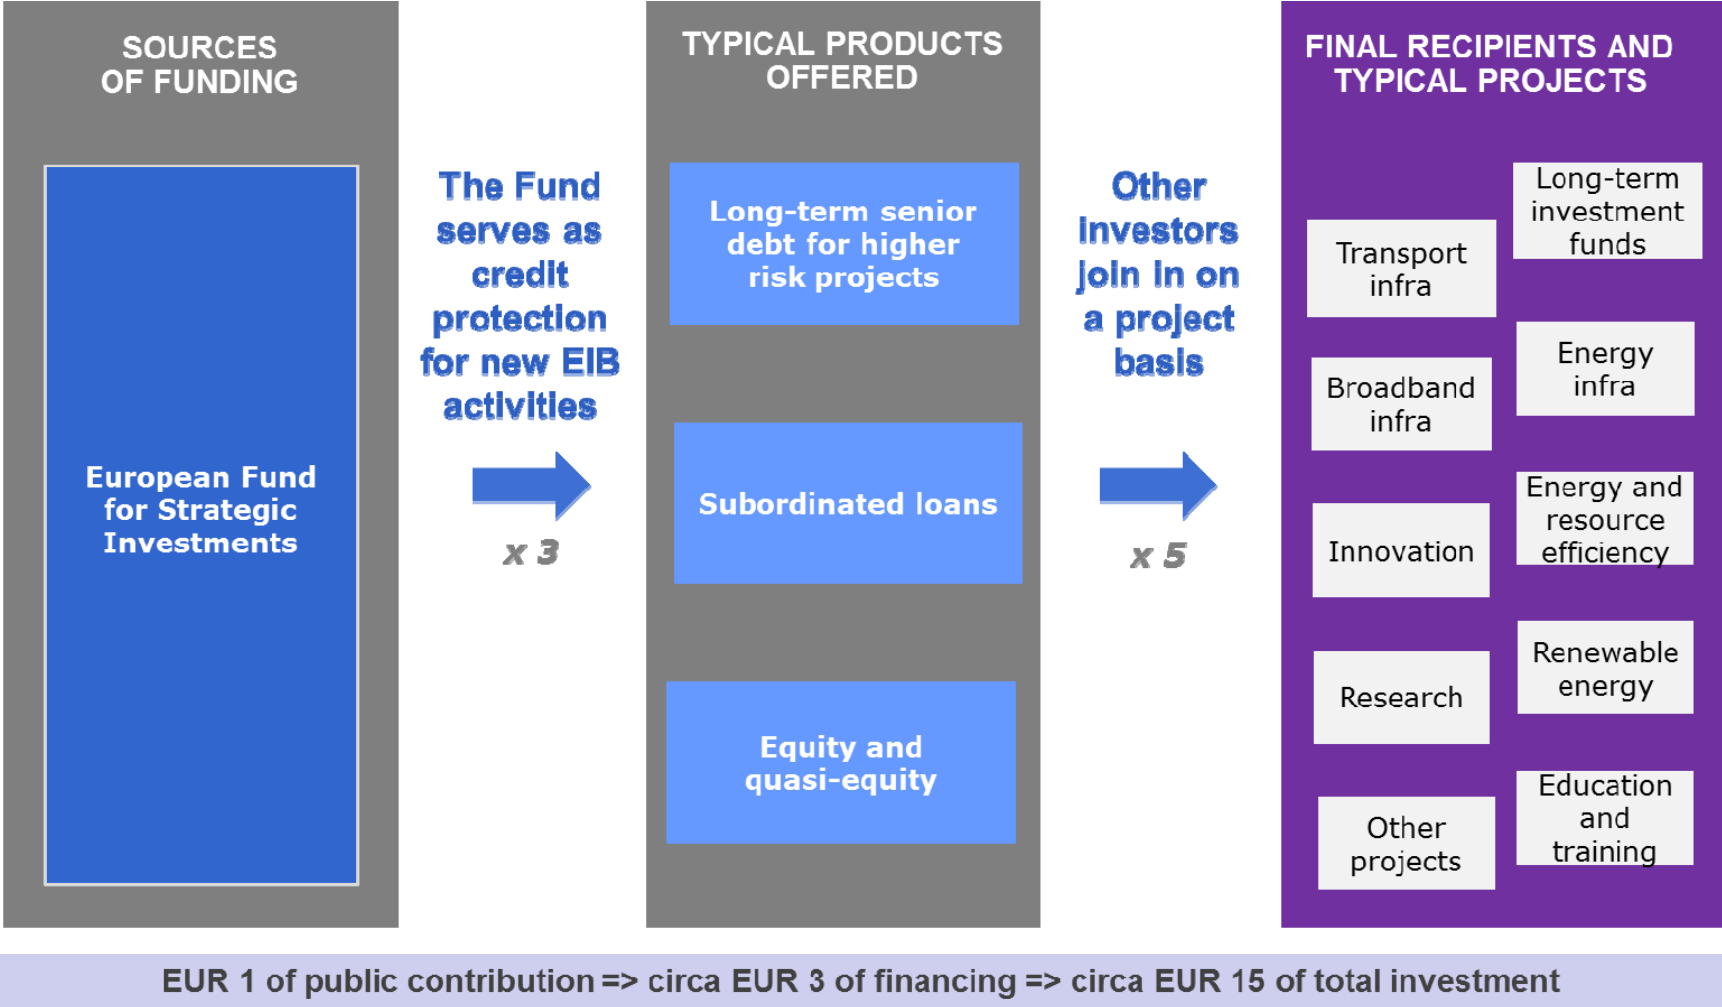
SOURCES OF FUNDING

European Fund for Strategic Investments

The Fund serves as credit protection for new EIB activities

x 3

TYPICAL PRODUCTS OFFERED

Long-term senior debt for higher risk projects

Subordinated loans

Equity and quasi-equity

Other investors join in on a project basis

x 5

FINAL RECIPIENTS AND TYPICAL PROJECTS

Long-term investment funds

Transport infra

Energy infra

Broadband infra

Energy and resource efficiency

Innovation

Renewable energy

Research

Education and training

Other projects

EUR 1 of public contribution => circa EUR 3 of financing => circa EUR 15 of total investment